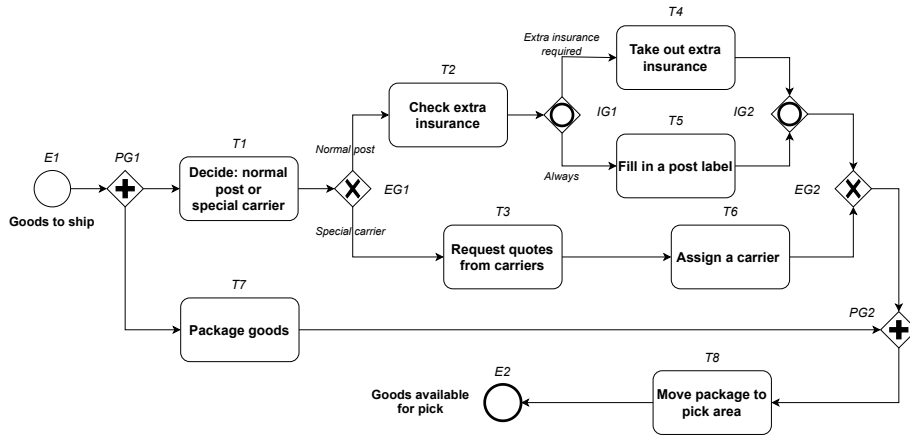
E1
Goods to ship
PG1
T1
Decide: normal post or special carrier
Normal post
EG1
Special carrier
T2
Check extra insurance
IG1
Extra insurance required
Always
T4
Take out extra insurance
T5
Fill in a post label
IG2
EG2
T3
Request quotes from carriers
T6
Assign a carrier
T7
Package goods
PG2
T8
Move package to pick area
E2
Goods available for pick